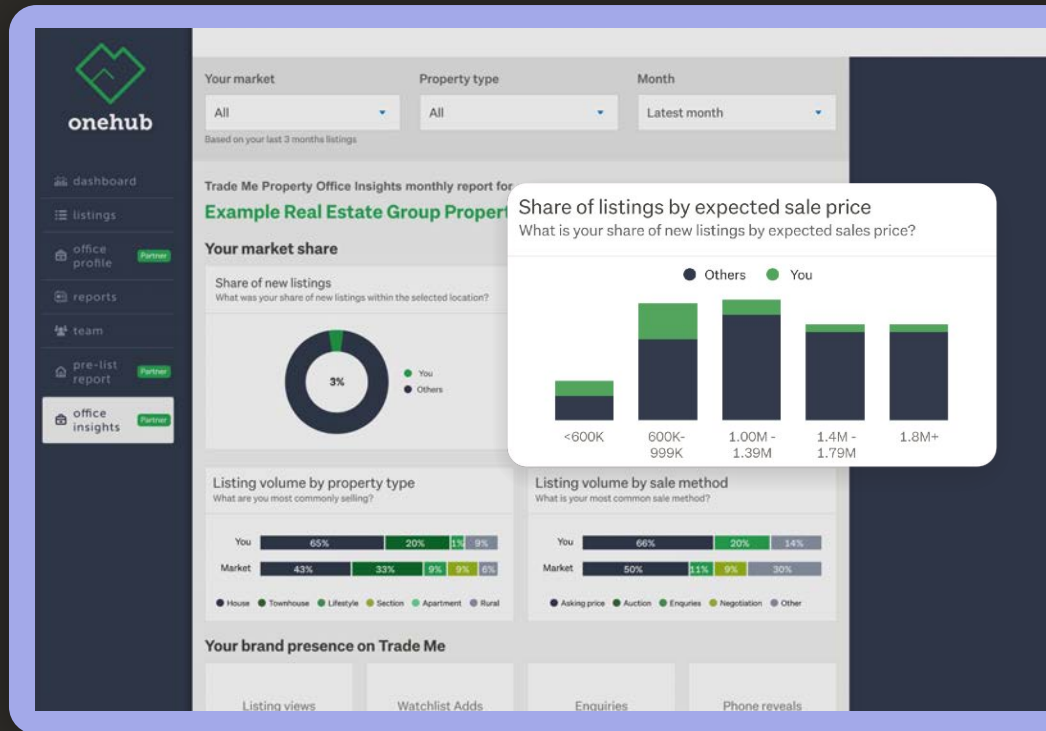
onehub

dashboard
listings
office profile Partner
reports
team
pre-list report Partner
office insights Partner

Your market
All
Based on your last 3 months listings
Property type
All
Month
Latest month

Trade Me Property Office Insights monthly report for
Example Real Estate Group Propert

Your market share

Share of new listings
What was your share of new listings within the selected location?
3%
You
Others

Share of listings by expected sale price
What is your share of new listings by expected sales price?
Others You
<600K
600K-999K
1.00M - 1.39M
1.4M - 1.79M
1.8M+

Listing volume by property type
What are you most commonly selling?
You 65% 20% 1% 9%
Market 43% 33% 9% 9% 6%
House Townhouse Lifestyle Section Apartment Rural

Listing volume by sale method
What is your most common sale method?
You 66% 20% 14%
Market 50% 11% 9% 30%
Asking price Auction Enquiries Negotiation Other

Your brand presence on Trade Me
Listing views
Watchlist Adds
Enquiries
Phone reveals